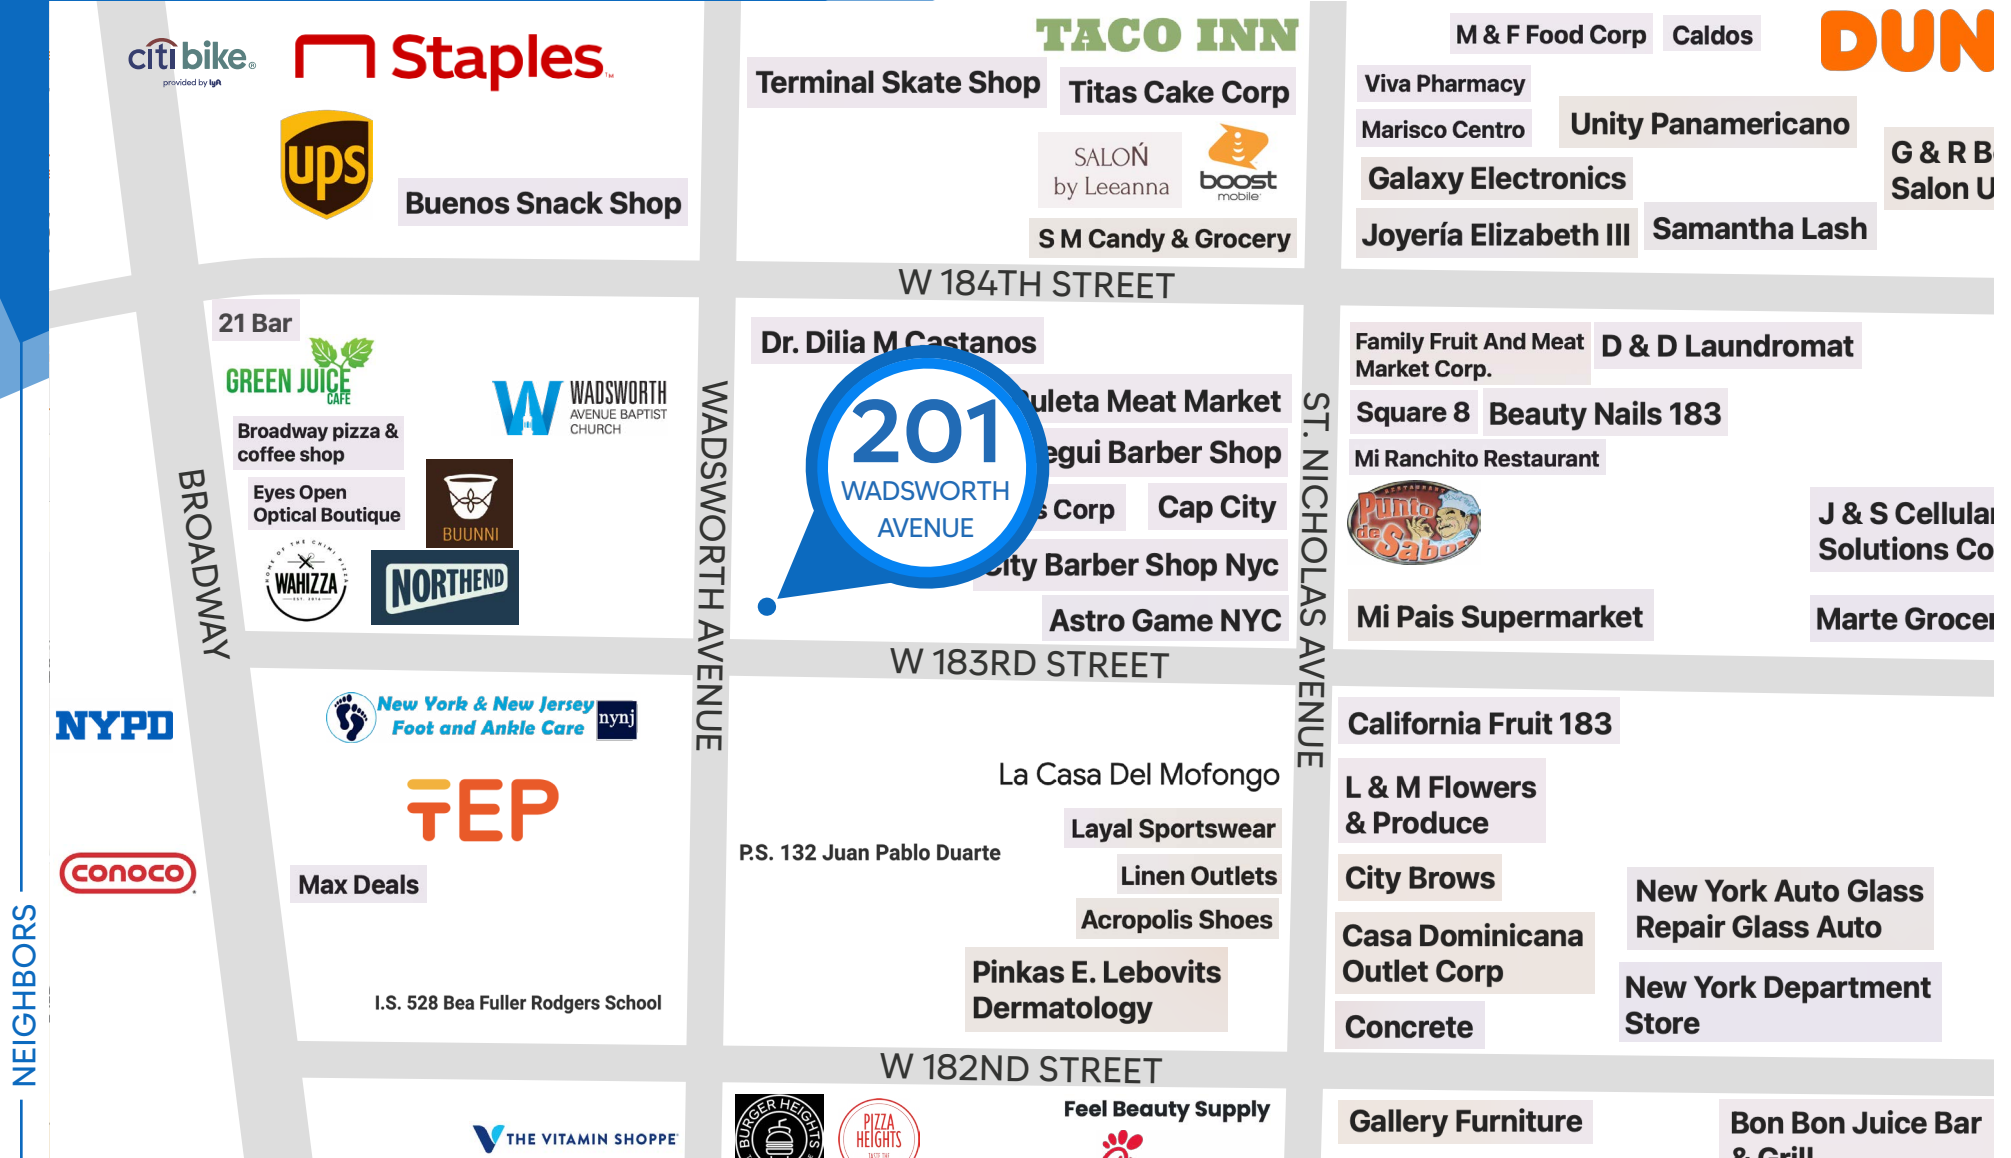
citi bike
provided by lyft

Staples

UPS

Buenos Snack Shop

Terminal Skate Shop

TACO INN

Titas Cake Corp

SALON by Leeanna

boost mobile

S M Candy & Grocery

M & F Food Corp

Caldos

DUN

Viva Pharmacy

Marisco Centro

Unity Panamericano

Galaxy Electronics

G & R B
Salon U

Joyería Elizabeth III

Samantha Lash

W 184TH STREET

21 Bar

GREEN JUICE CAFE

WADSWORTH AVENUE BAPTIST CHURCH

Broadway pizza & coffee shop

Eyes Open Optical Boutique

BUUNNI

WAHIZZA

NORTHEND

BROADWAY

WADSWORTH AVENUE

Dr. Dilia M Castanos

201 WADSWORTH AVENUE

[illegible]uleta Meat Market

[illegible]egui Barber Shop

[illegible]s Corp

Cap City

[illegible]city Barber Shop Nyc

Astro Game NYC

ST. NICHOLAS AVENUE

Family Fruit And Meat Market Corp.

D & D Laundromat

Square 8

Beauty Nails 183

Mi Ranchito Restaurant

Punto de Sabor

J & S Cellular Solutions Co

Mi Pais Supermarket

Marte Grocer

W 183RD STREET

NYPD

New York & New Jersey Foot and Ankle Care

nynj

TEP

CONOCO

Max Deals

I.S. 528 Bea Fuller Rodgers School

La Casa Del Mofongo

Layal Sportswear

P.S. 132 Juan Pablo Duarte

Linen Outlets

Acropolis Shoes

Pinkas E. Lebovits Dermatology

California Fruit 183

L & M Flowers & Produce

City Brows

New York Auto Glass Repair Glass Auto

Casa Dominicana Outlet Corp

New York Department Store

Concrete

W 182ND STREET

THE VITAMIN SHOPPE

BURGER HEIGHTS

PIZZA HEIGHTS

Feel Beauty Supply

Gallery Furniture

Bon Bon Juice Bar & Grill

NEIGHBORS